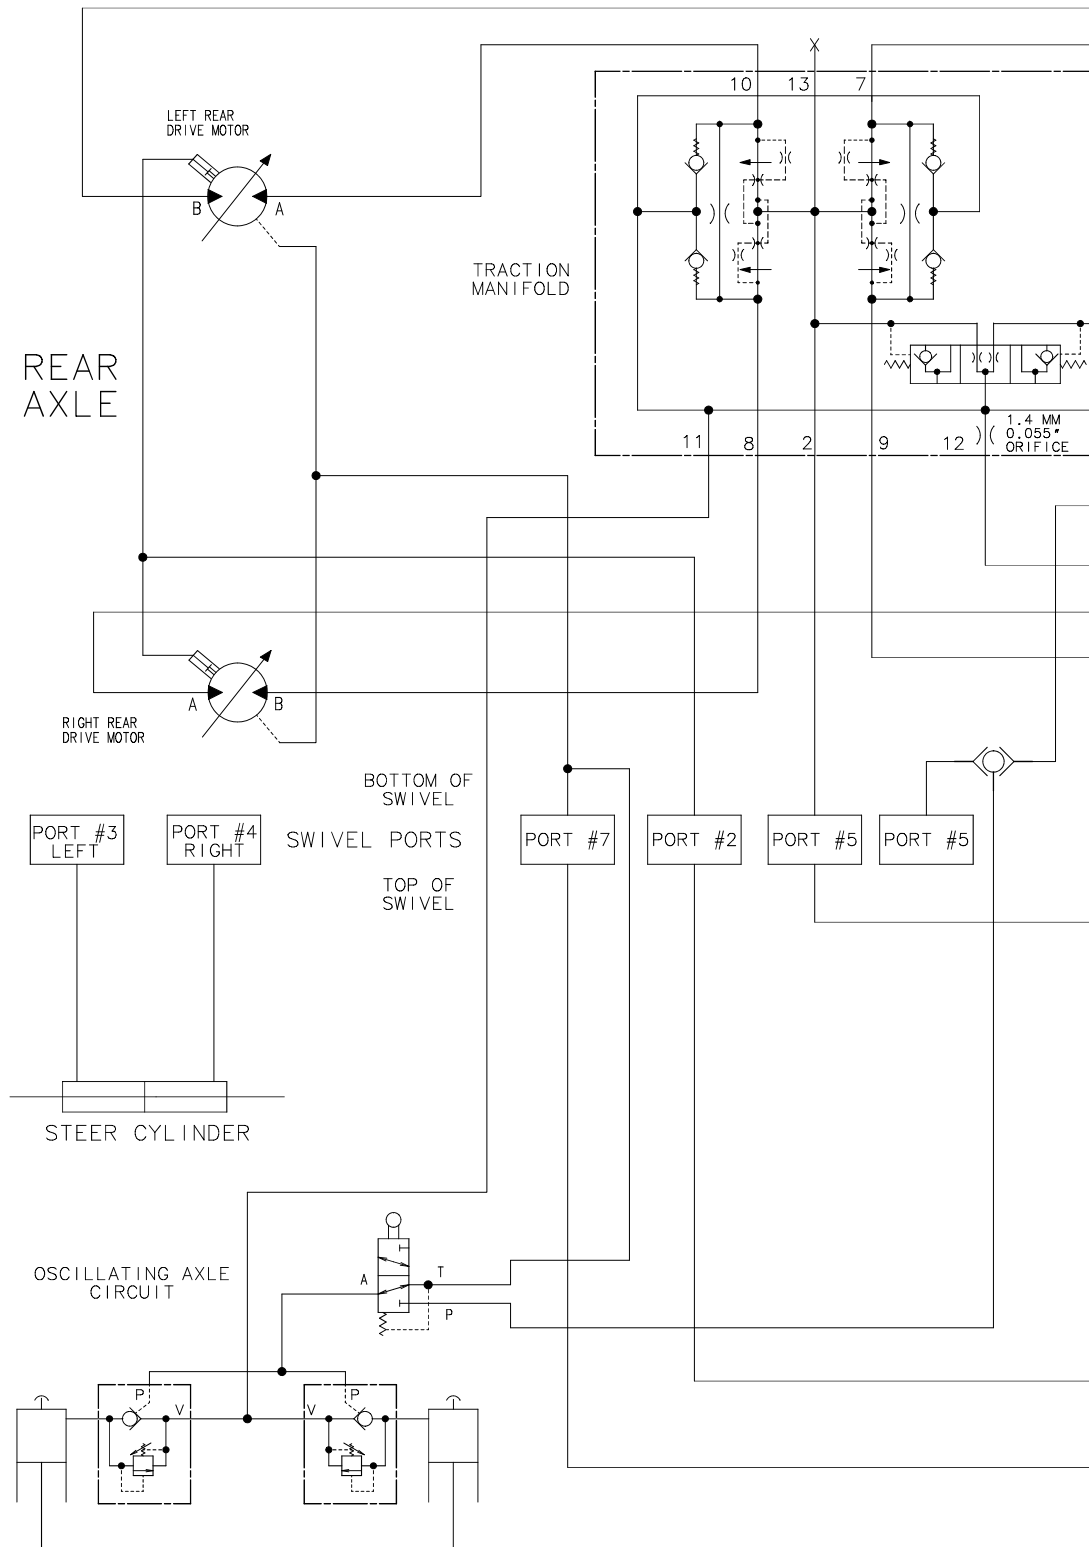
10 13 7

LEFT REAR DRIVE MOTOR

B A

TRACTION MANIFOLD

REAR AXLE

11 8 2 9 12 1.4 MM 0.055" ORIFICE

A B

RIGHT REAR DRIVE MOTOR

BOTTOM OF SWIVEL

PORT #3 LEFT

PORT #4 RIGHT

SWIVEL PORTS

PORT #7

PORT #2

PORT #5

PORT #5

TOP OF SWIVEL

STEER CYLINDER

OSCILLATING AXLE CIRCUIT

A T P

P V

V P